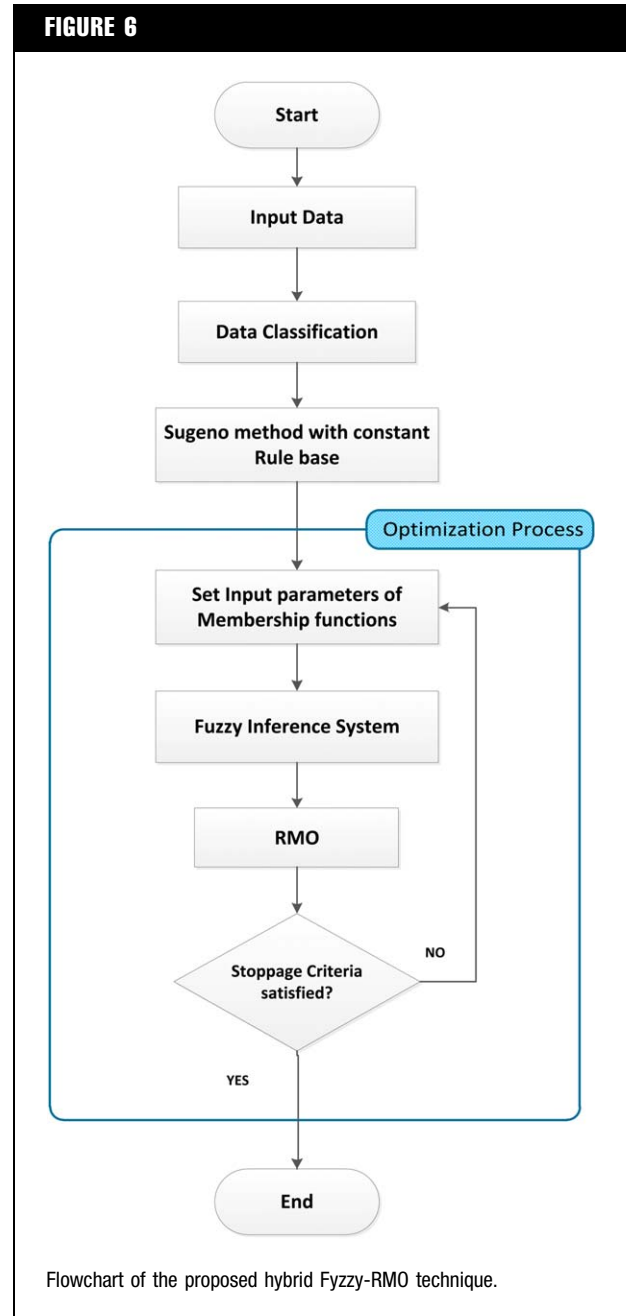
FIGURE 6

Start

Input Data

Data Classification

Sugeno method with constant Rule base

Optimization Process

Set Input parameters of Membership functions

Fuzzy Inference System

RMO

Stoppage Criteria satisfied?

NO

YES

End

Flowchart of the proposed hybrid Fyzzy-RMO technique.